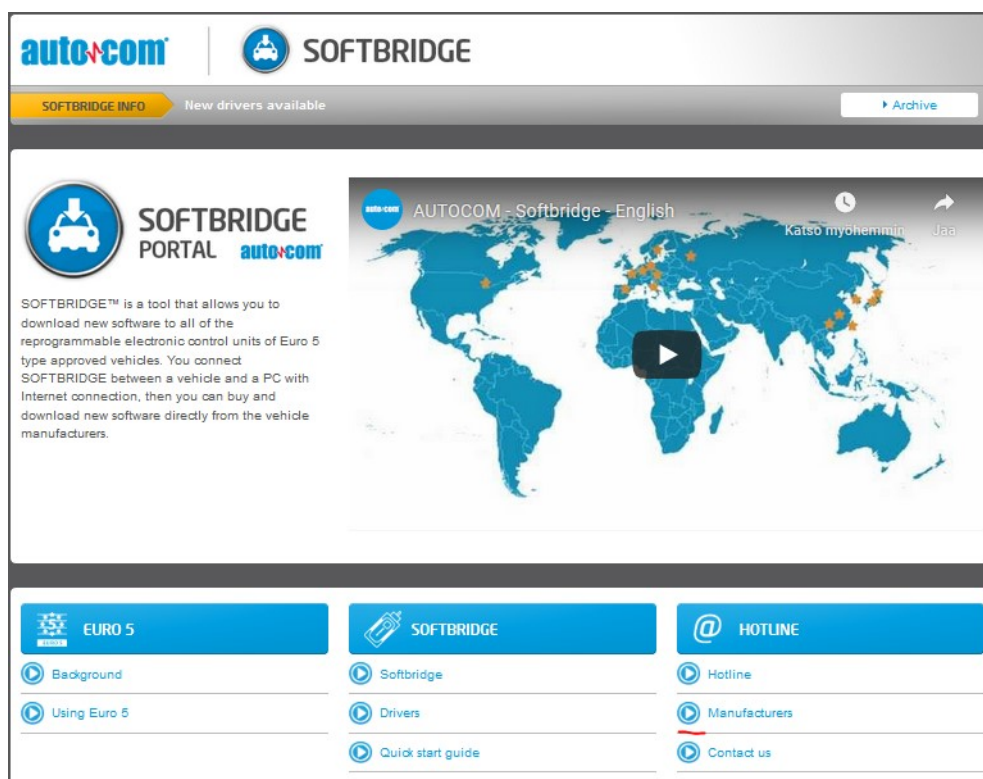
autocom SOFTBRIDGE

SOFTBRIDGE INFO New drivers available

▸ Archive

SOFTBRIDGE PORTAL autocom

SOFTBRIDGE™ is a tool that allows you to download new software to all of the reprogrammable electronic control units of Euro 5 type approved vehicles. You connect SOFTBRIDGE between a vehicle and a PC with Internet connection, then you can buy and download new software directly from the vehicle manufacturers.

autocom AUTOCOM - Softbridge - English

Katso myöhemmin

Jaa

EURO 5

Background

Using Euro 5

SOFTBRIDGE

Softbridge

Drivers

Quick start guide

HOTLINE

Hotline

Manufacturers

Contact us